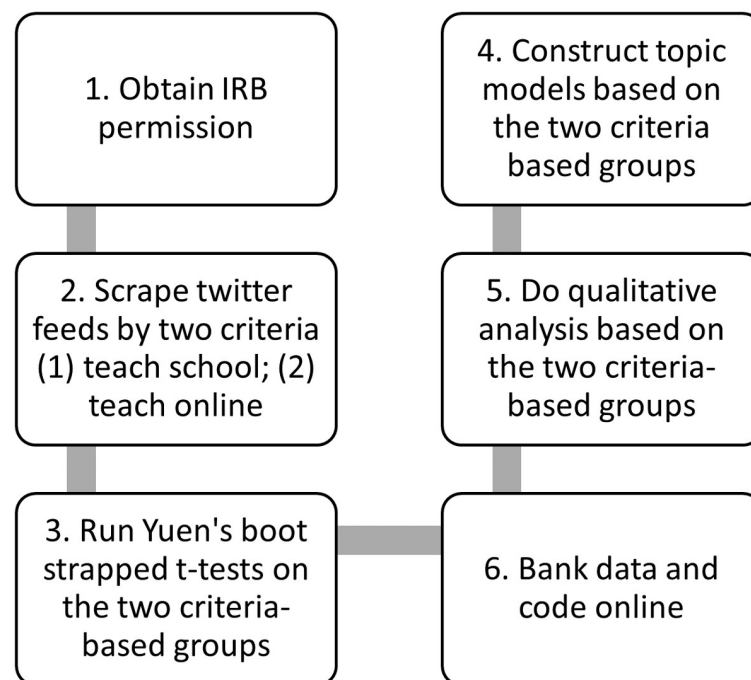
1. Obtain IRB permission

2. Scrape twitter feeds by two criteria (1) teach school; (2) teach online

3. Run Yuen's boot strapped t-tests on the two criteria-based groups

4. Construct topic models based on the two criteria based groups

5. Do qualitative analysis based on the two criteria-based groups

6. Bank data and code online